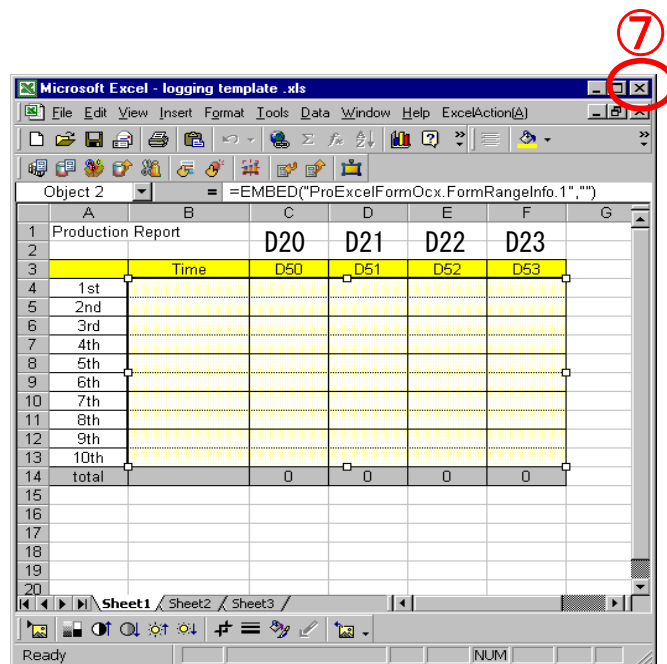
⑦

Microsoft Excel - logging template .xls

File Edit View Insert Format Tools Data Window Help ExcelAction(A)

Object 2 = =EMBED("ProExcelFormOcx.FormRangeInfo.1","")

| | A | B | C | D | E | F | G |
|---|---|---|---|---|---|---|---|
| 1 | Production Report | | D20 | D21 | D22 | D23 | |
| 2 | | | | | | | |
| 3 | | Time | D50 | D51 | D52 | D53 | |
| 4 | 1st | | | | | | |
| 5 | 2nd | | | | | | |
| 6 | 3rd | | | | | | |
| 7 | 4th | | | | | | |
| 8 | 5th | | | | | | |
| 9 | 6th | | | | | | |
| 10 | 7th | | | | | | |
| 11 | 8th | | | | | | |
| 12 | 9th | | | | | | |
| 13 | 10th | | | | | | |
| 14 | total | | 0 | 0 | 0 | 0 | |
| 15 | | | | | | | |
| 16 | | | | | | | |
| 17 | | | | | | | |
| 18 | | | | | | | |
| 19 | | | | | | | |
| 20 | | | | | | | |

Sheet1 Sheet2 Sheet3

Ready NUM